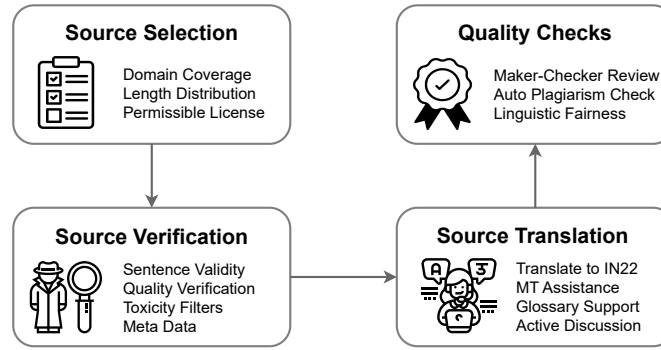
Source Selection

Domain Coverage
Length Distribution
Permissible License

Source Verification

Sentence Validity
Quality Verification
Toxicity Filters
Meta Data

Source Translation

A
ङ

Translate to IN22
MT Assistance
Glossary Support
Active Discussion

Quality Checks

Maker-Checker Review
Auto Plagiarism Check
Linguistic Fairness